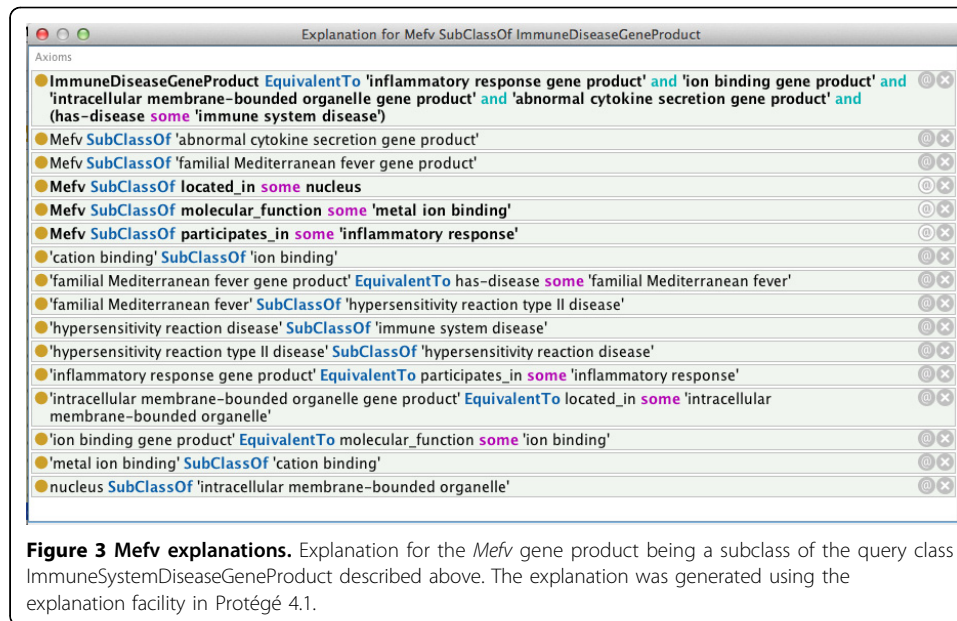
Explanation for Mefv SubClassOf ImmuneDiseaseGeneProduct

Axioms

ImmuneDiseaseGeneProduct EquivalentTo 'inflammatory response gene product' and 'ion binding gene product' and 'intracellular membrane-bounded organelle gene product' and 'abnormal cytokine secretion gene product' and (has-disease some 'immune system disease')

Mefv SubClassOf 'abnormal cytokine secretion gene product'

Mefv SubClassOf 'familial Mediterranean fever gene product'

Mefv SubClassOf located_in some nucleus

Mefv SubClassOf molecular_function some 'metal ion binding'

Mefv SubClassOf participates_in some 'inflammatory response'

'cation binding' SubClassOf 'ion binding'

'familial Mediterranean fever gene product' EquivalentTo has-disease some 'familial Mediterranean fever'

'familial Mediterranean fever' SubClassOf 'hypersensitivity reaction type II disease'

'hypersensitivity reaction disease' SubClassOf 'immune system disease'

'hypersensitivity reaction type II disease' SubClassOf 'hypersensitivity reaction disease'

'inflammatory response gene product' EquivalentTo participates_in some 'inflammatory response'

'intracellular membrane-bounded organelle gene product' EquivalentTo located_in some 'intracellular membrane-bounded organelle'

'ion binding gene product' EquivalentTo molecular_function some 'ion binding'

'metal ion binding' SubClassOf 'cation binding'

nucleus SubClassOf 'intracellular membrane-bounded organelle'

**Figure 3 Mefv explanations.** Explanation for the *Mefv* gene product being a subclass of the query class ImmuneSystemDiseaseGeneProduct described above. The explanation was generated using the explanation facility in Protégé 4.1.